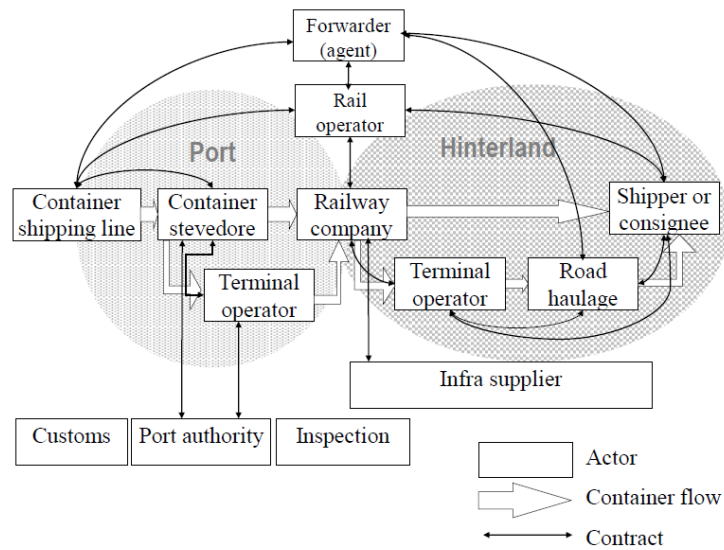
Forwarder (agent)

Rail operator

Port

Hinterland

Container shipping line

Container stevedore

Railway company

Shipper or consignee

Terminal operator

Terminal operator

Road haulage

Infra supplier

Customs

Port authority

Inspection

Actor

Container flow

Contract